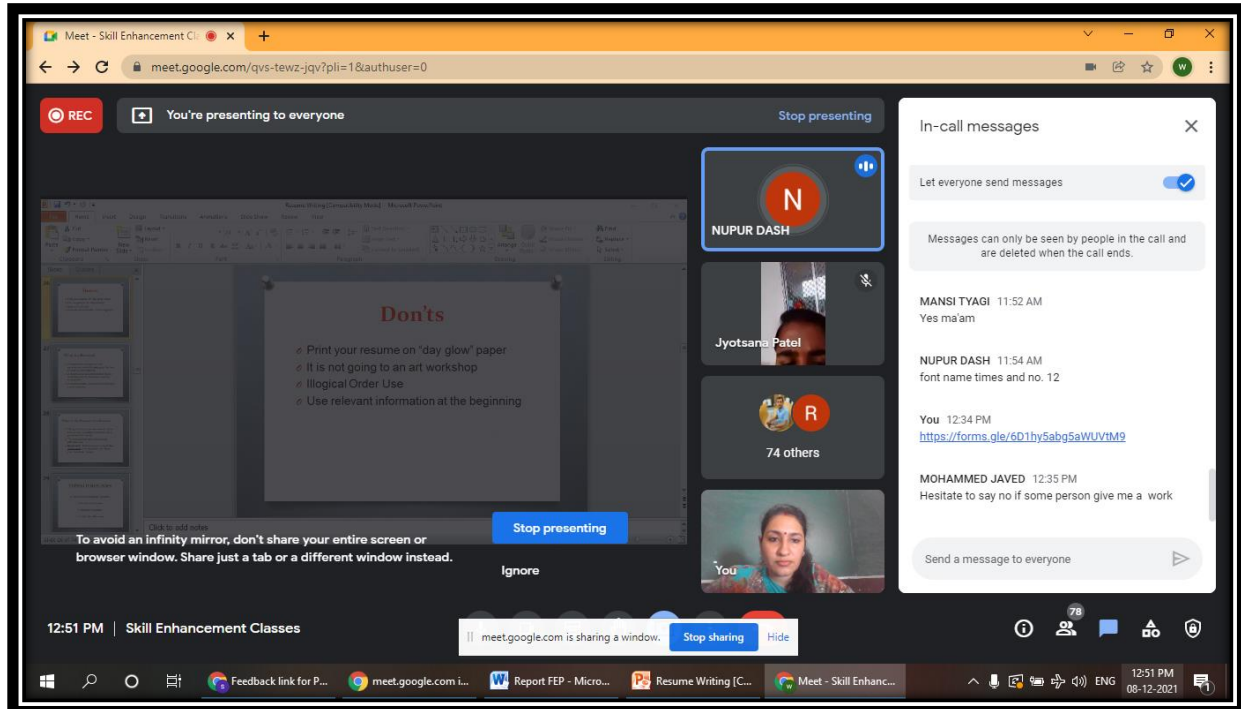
Meet - Skill Enhancement Cl

meet.google.com/qvs-tewz-jqv?pli=1&authuser=0

REC

You're presenting to everyone

Stop presenting

Resume Writing [Compatibility Mode] - Microsoft PowerPoint

Don'ts

Print your resume on "day glow" paper
It is not going to an art workshop
Illogical Order Use
Use relevant information at the beginning

Click to add notes

To avoid an infinity mirror, don't share your entire screen or browser window. Share just a tab or a different window instead.

Stop presenting

Ignore

NUPUR DASH

Jyotsana Patel

74 others

You

In-call messages

Let everyone send messages

Messages can only be seen by people in the call and are deleted when the call ends.

MANSI TYAGI 11:52 AM
Yes ma'am

NUPUR DASH 11:54 AM
font name times and no. 12

You 12:34 PM
https://forms.gle/6D1hy5abg5aWUVtM9

MOHAMMED JAVED 12:35 PM
Hesitate to say no if some person give me a work

Send a message to everyone

12:51 PM | Skill Enhancement Classes

meet.google.com is sharing a window.

Stop sharing

Hide

78

Feedback link for P...

meet.google.com i...

Report FEP - Micro...

Resume Writing [C...

Meet - Skill Enhanc...

ENG

12:51 PM
08-12-2021